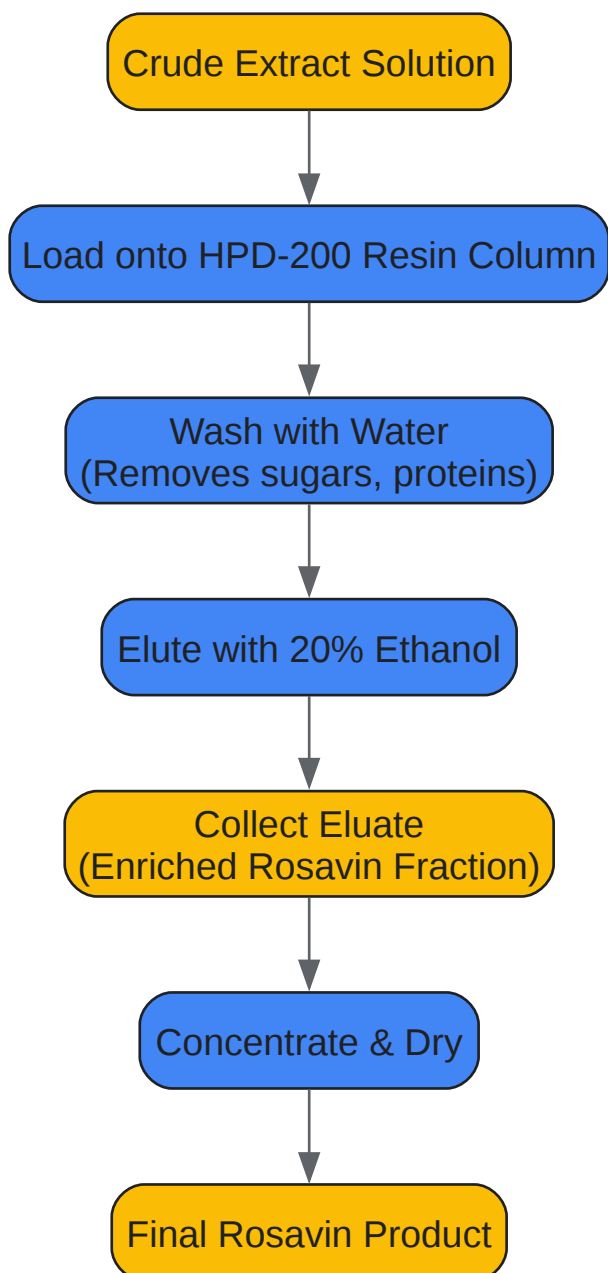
Crude Extract Solution

Load onto HPD-200 Resin Column

Wash with Water
(Removes sugars, proteins)

Elute with 20% Ethanol

Collect Eluate
(Enriched Rosavin Fraction)

Concentrate & Dry

Final Rosavin Product